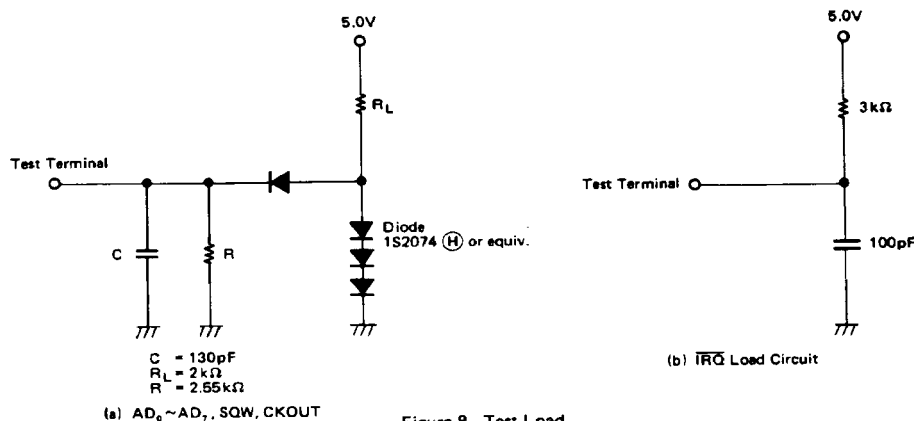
5.0V

$R_L$

Test Terminal

Diode 1S2074 (H) or equiv.

C

R

C = 130pF
$R_L$ = 2kΩ
R = 2.55kΩ

(a) $AD_0$~$AD_7$, SQW, CKOUT

5.0V

3kΩ

Test Terminal

100pF

(b) $\overline{IRQ}$ Load Circuit

Figure 9 Test Load